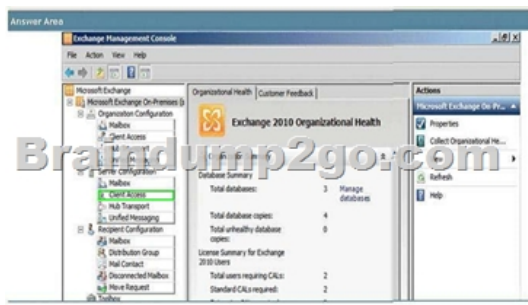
Answer Area

Exchange Management Console

File Action View Help

Microsoft Exchange
Microsoft Exchange On-Premises (
Organization Configuration
Mailbox
Client Access
Server Configuration
Mailbox
Client Access
Hub Transport
Unified Messaging
Recipient Configuration
Mailbox
Distribution Group
Mail Contact
Disconnected Mailbox
Move Request
Toolbox

Organizational Health | Customer Feedback

Exchange 2010 Organizational Health

Database Summary

| | | |
|---|---|---|
| Total databases: | 3 | Manage databases |
| Total database copies: | 4 | |
| Total unhealthy database copies: | 0 | |

License Summary for Exchange 2010 Users

| | |
|---|---|
| Total users requiring CALs: | 2 |
| Standard CALs required: | 2 |

Actions
Microsoft Exchange On-Pr...
Properties
Collect Organizational He...
Refresh
Help

Braindump2go.com